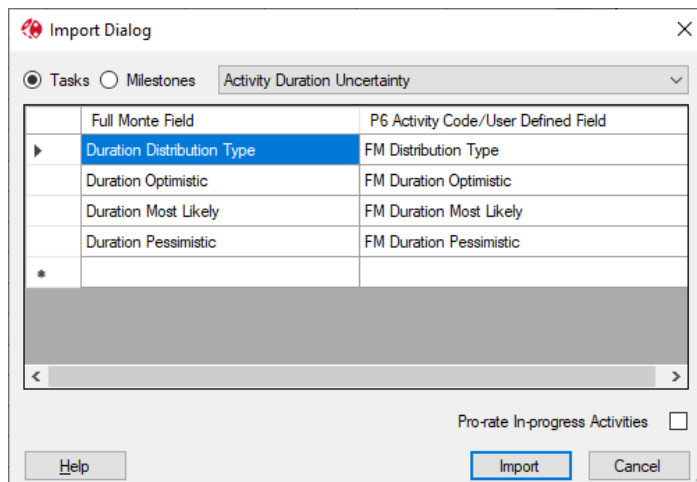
Import Dialog

Tasks Milestones Activity Duration Uncertainty

| | Full Monte Field | P6 Activity Code/User Defined Field |
|---|---|---|
| ▶ | Duration Distribution Type | FM Distribution Type |
| | Duration Optimistic | FM Duration Optimistic |
| | Duration Most Likely | FM Duration Most Likely |
| | Duration Pessimistic | FM Duration Pessimistic |
| * | | |

Pro-rate In-progress Activities

Help Import Cancel